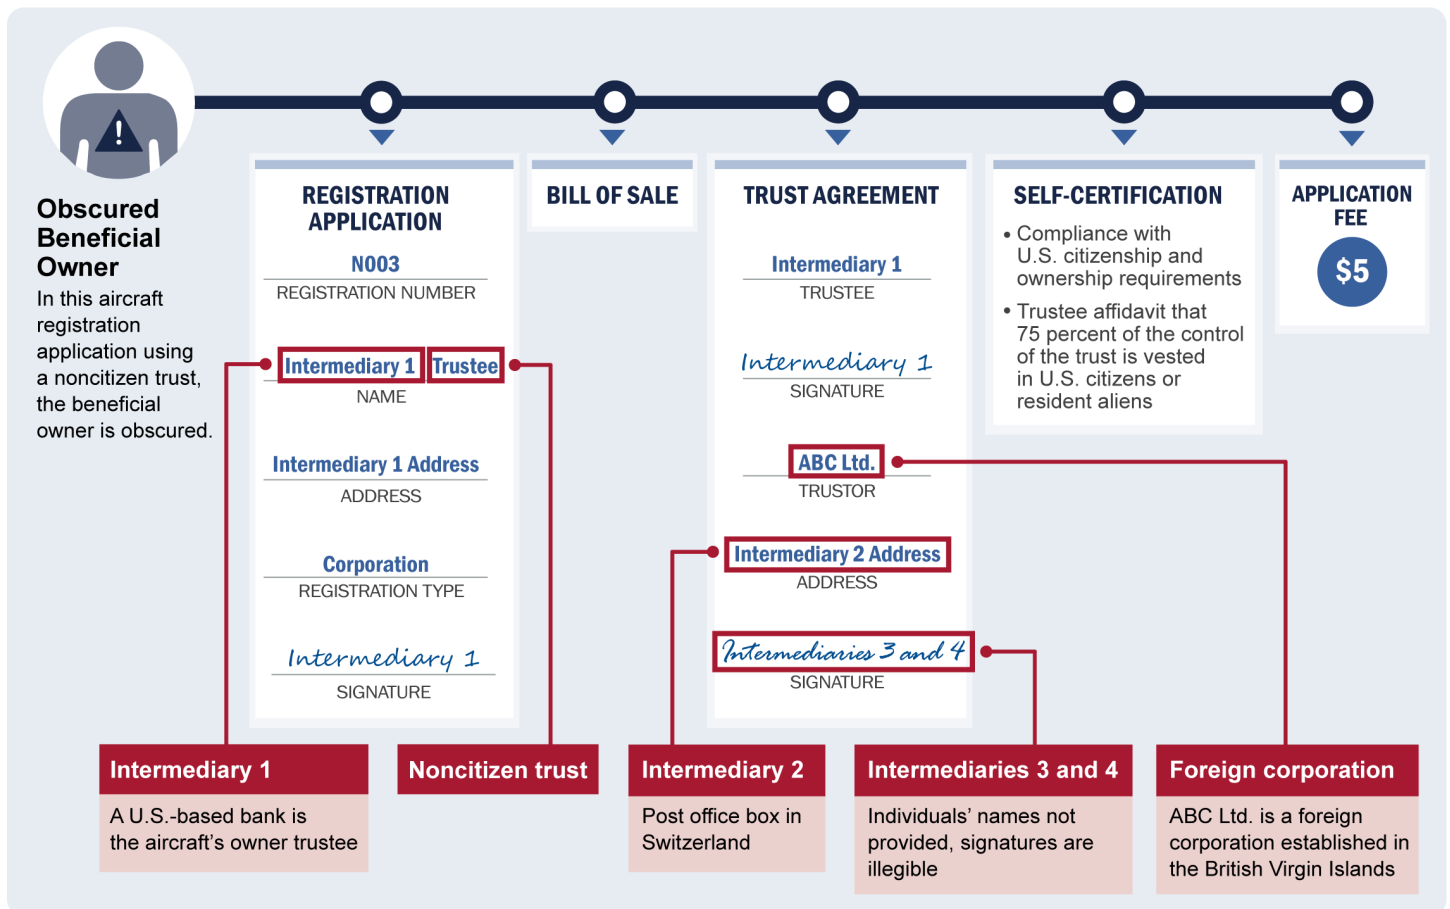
Obscured Beneficial Owner

In this aircraft registration application using a noncitizen trust, the beneficial owner is obscured.

REGISTRATION APPLICATION

N003
REGISTRATION NUMBER

Intermediary 1 Trustee
NAME

Intermediary 1 Address
ADDRESS

Corporation
REGISTRATION TYPE

Intermediary 1
SIGNATURE

BILL OF SALE

TRUST AGREEMENT

Intermediary 1
TRUSTEE

Intermediary 1
SIGNATURE

ABC Ltd.
TRUSTOR

Intermediary 2 Address
ADDRESS

Intermediaries 3 and 4
SIGNATURE

SELF-CERTIFICATION

• Compliance with U.S. citizenship and ownership requirements
• Trustee affidavit that 75 percent of the control of the trust is vested in U.S. citizens or resident aliens

APPLICATION FEE

$5

Intermediary 1
A U.S.-based bank is the aircraft's owner trustee

Noncitizen trust

Intermediary 2
Post office box in Switzerland

Intermediaries 3 and 4
Individuals' names not provided, signatures are illegible

Foreign corporation
ABC Ltd. is a foreign corporation established in the British Virgin Islands